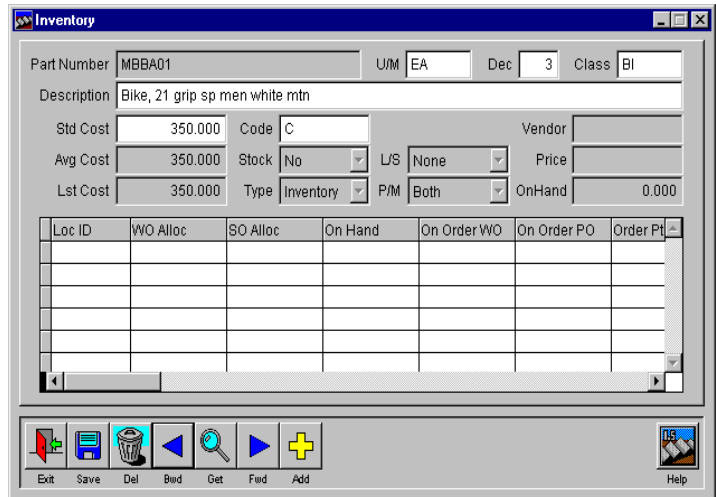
Inventory

Part Number MBBA01 U/M EA Dec 3 Class BI

Description Bike, 21 grip sp men white mtn

Std Cost 350.000 Code C Vendor

Avg Cost 350.000 Stock No L/S None Price

Lst Cost 350.000 Type Inventory P/M Both OnHand 0.000

| Loc ID | WO Alloc | SO Alloc | On Hand | On Order WO | On Order PO | Order Pt |
|---|---|---|---|---|---|---|
| | | | | | | |
| | | | | | | |
| | | | | | | |
| | | | | | | |
| | | | | | | |

Exit Save Del Bwd Get Fwd Add Help